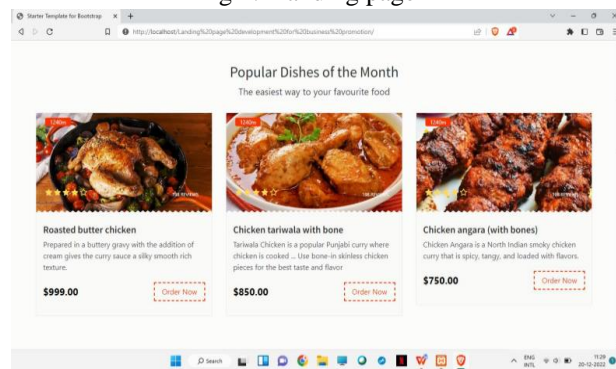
Starter Template for Bootstrap

http://localhost/Landing%20page%20development%20for%20business%20promotion/

Popular Dishes of the Month

The easiest way to your favourite food

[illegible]

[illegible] reviews

Roasted butter chicken

Prepared in a buttery gravy with the addition of cream gives the curry sauce a silky smooth rich texture.

$999.00

Order Now

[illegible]

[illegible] reviews

Chicken tariwala with bone

Tariwala Chicken is a popular Punjabi curry where chicken is cooked ... Use bone-in skinless chicken pieces for the best taste and flavor

$850.00

Order Now

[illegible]

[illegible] reviews

Chicken angara (with bones)

Chicken Angara is a North Indian smoky chicken curry that is spicy, tangy, and loaded with flavors.

$750.00

Order Now

Search

ENG INTL

11:26

20-12-2022